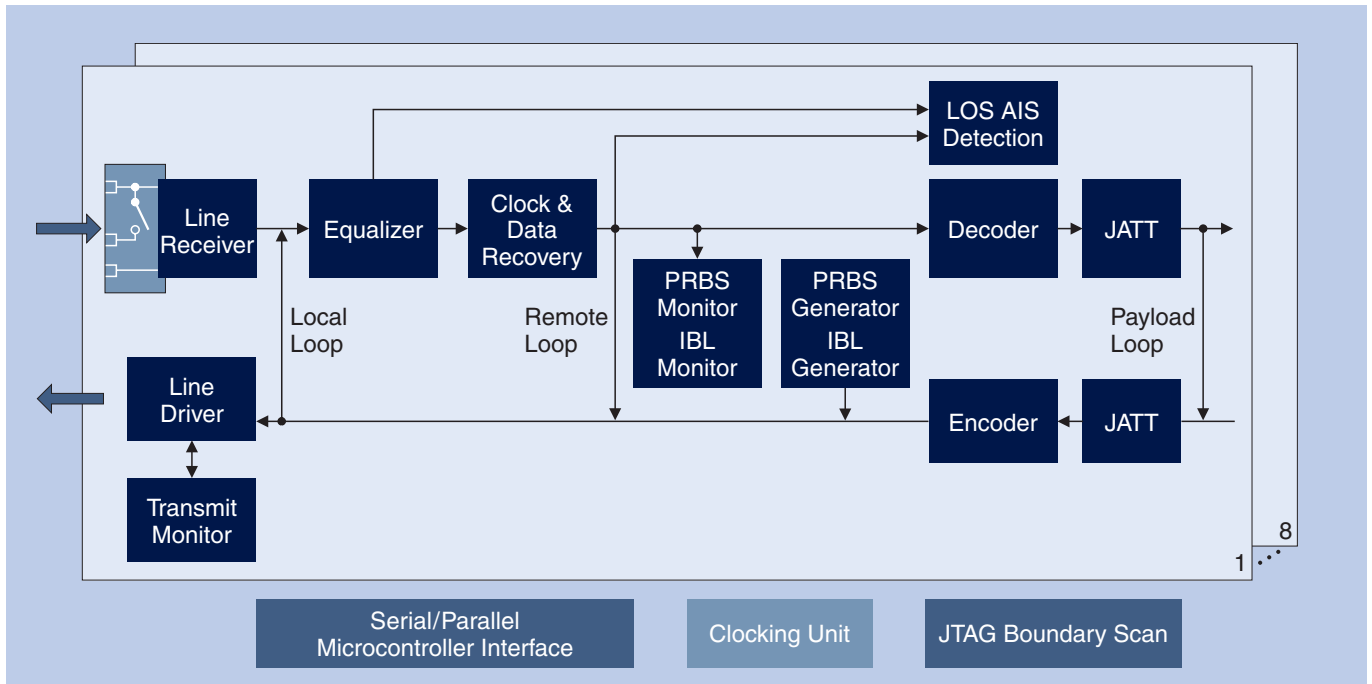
LOS AIS Detection

Line Receiver

Equalizer

Clock & Data Recovery

Decoder

JATT

PRBS Monitor IBL Monitor

PRBS Generator IBL Generator

Local Loop

Remote Loop

Payload Loop

Line Driver

Encoder

JATT

Transmit Monitor

8

1

Serial/Parallel Microcontroller Interface

Clocking Unit

JTAG Boundary Scan